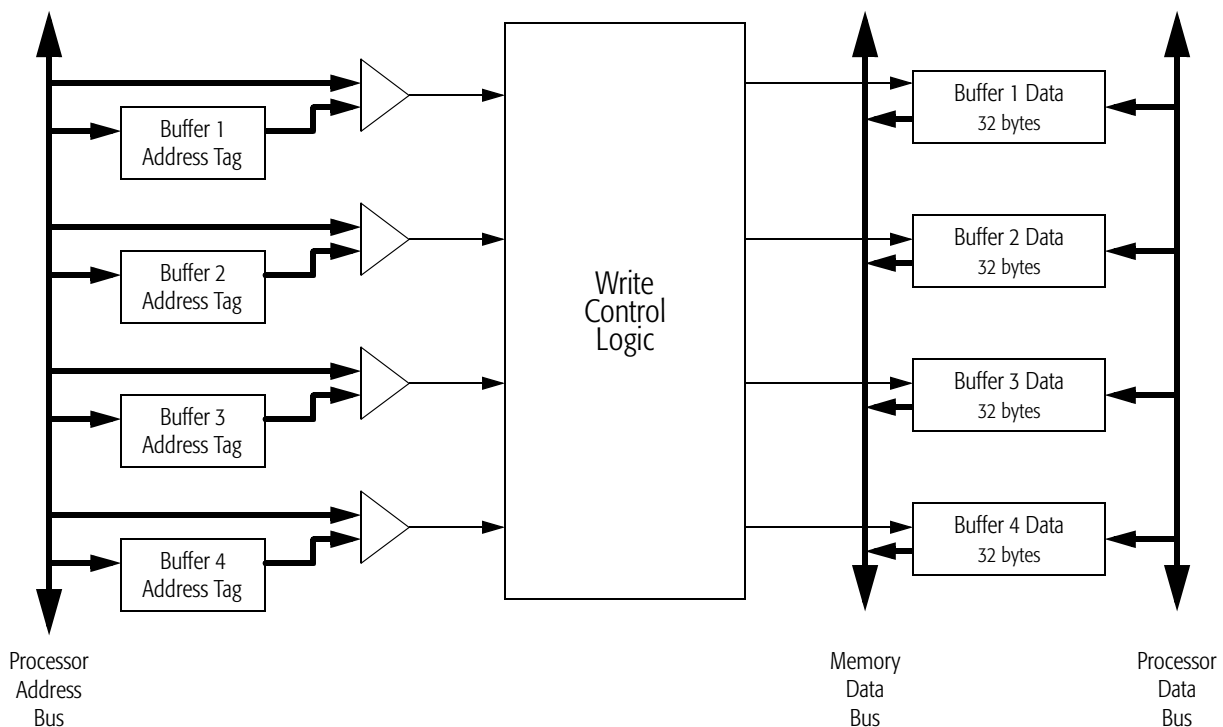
Buffer 1 Address Tag

Buffer 2 Address Tag

Buffer 3 Address Tag

Buffer 4 Address Tag

Write Control Logic

Buffer 1 Data
32 bytes

Buffer 2 Data
32 bytes

Buffer 3 Data
32 bytes

Buffer 4 Data
32 bytes

Processor Address Bus

Memory Data Bus

Processor Data Bus